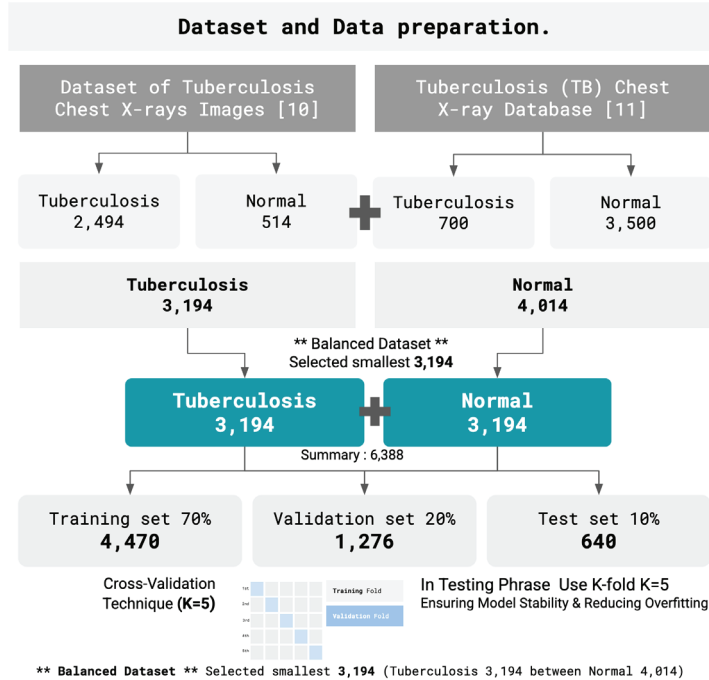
Dataset and Data preparation.

Dataset of Tuberculosis Chest X-rays Images [10]

Tuberculosis (TB) Chest X-ray Database [11]

Tuberculosis
2,494

Normal
514

Tuberculosis
700

Normal
3,500

Tuberculosis
3,194

Normal
4,014

** Balanced Dataset **
Selected smallest 3,194

Tuberculosis
3,194

Normal
3,194

Summary : 6,388

Training set 70%
4,470

Validation set 20%
1,276

Test set 10%
640

Cross-Validation Technique (K=5)

1st
2nd
3rd
4th
5th

Training Fold
Validation Fold

In Testing Phrase Use K-fold K=5
Ensuring Model Stability & Reducing Overfitting

** Balanced Dataset ** Selected smallest 3,194 (Tuberculosis 3,194 between Normal 4,014)